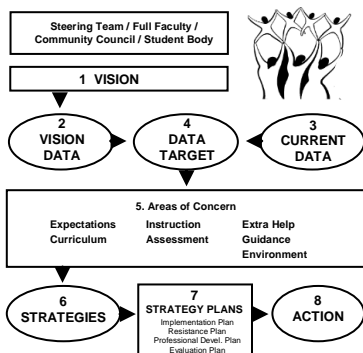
Steering Team / Full Faculty / Community Council / Student Body

1 VISION

2 VISION DATA

4 DATA TARGET

3 CURRENT DATA

5. Areas of Concern

Expectations
Curriculum

Instruction
Assessment

Extra Help
Guidance
Environment

6 STRATEGIES

7 STRATEGY PLANS
Implementation Plan
Resistance Plan
Professional Devel. Plan
Evaluation Plan

8 ACTION